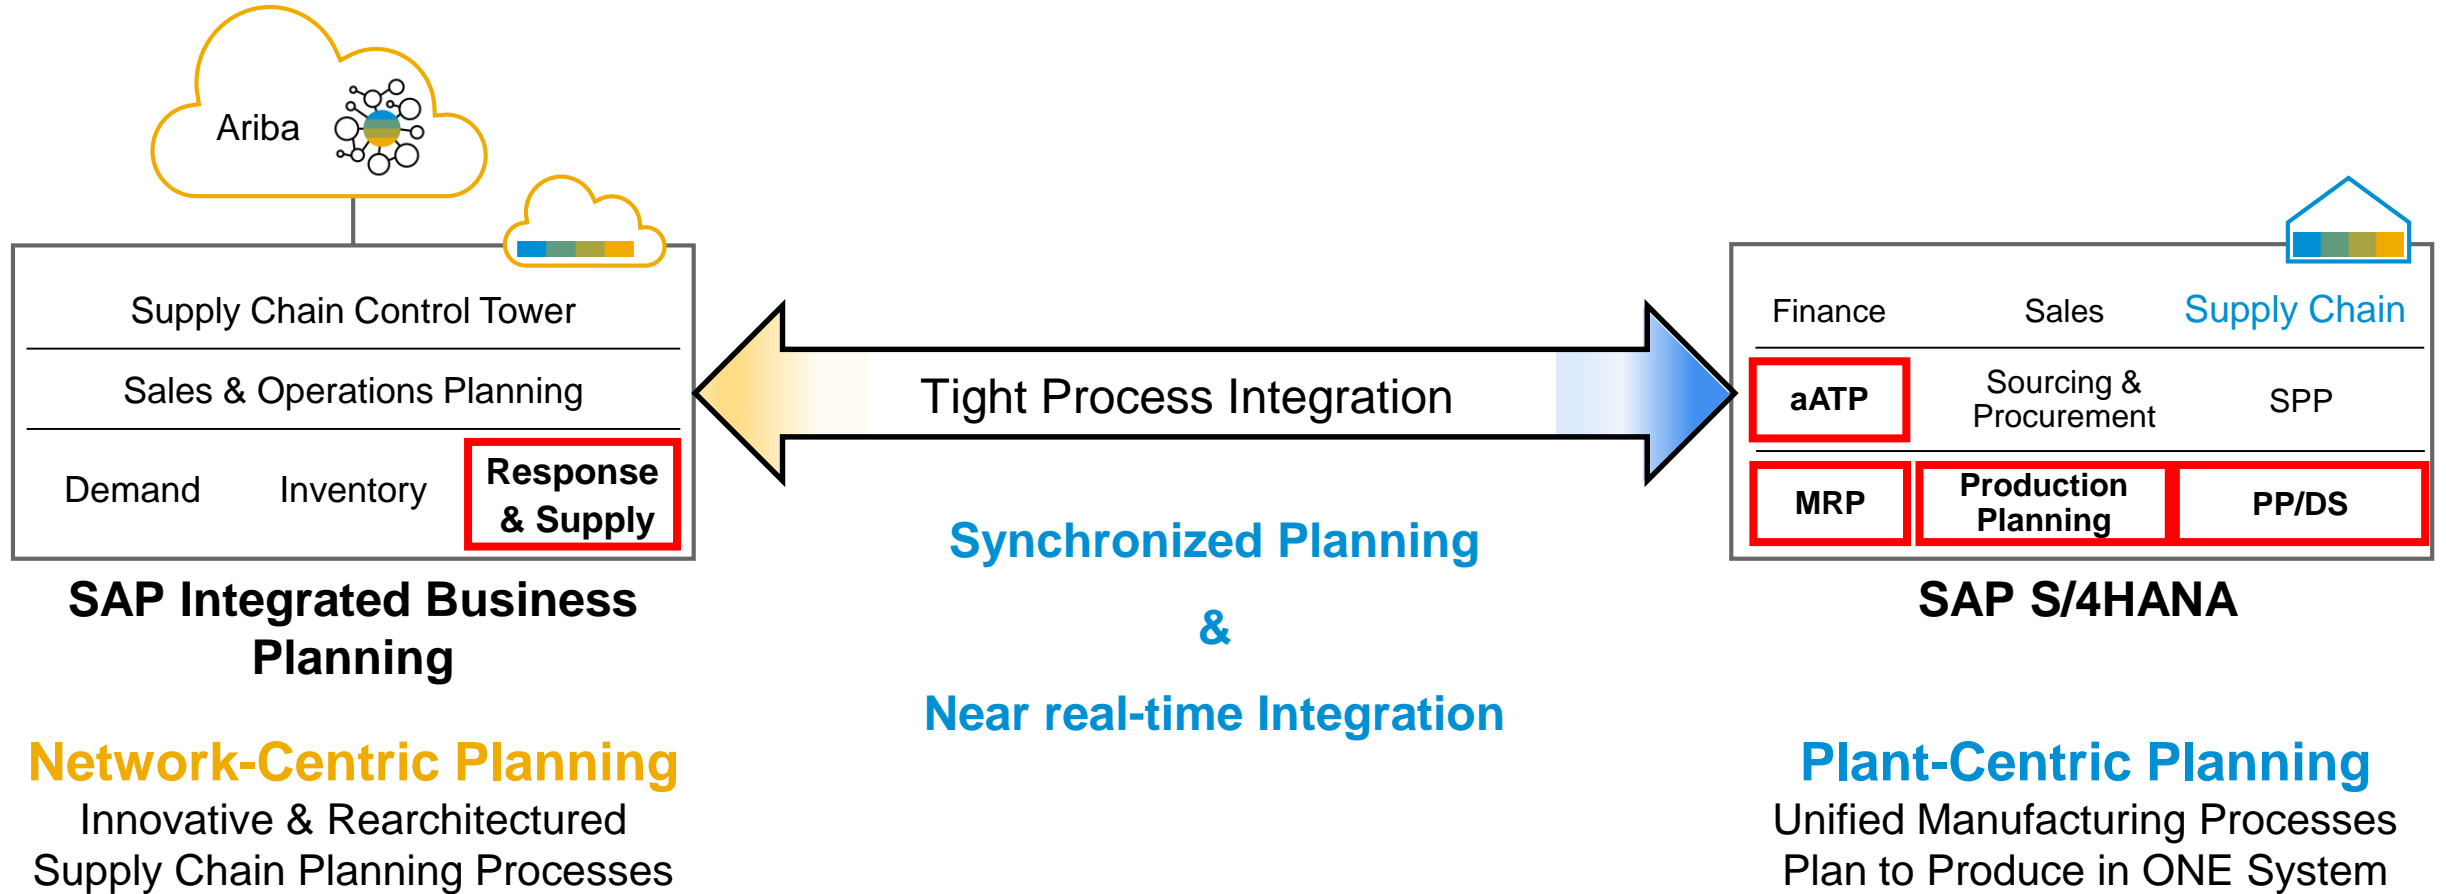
Ariba

Supply Chain Control Tower

Sales & Operations Planning

Demand

Inventory

Response & Supply

SAP Integrated Business Planning

Network-Centric Planning

Innovative & Rearchitectured Supply Chain Planning Processes

Tight Process Integration

Synchronized Planning

&

Near real-time Integration

Finance

Sales

Supply Chain

aATP

Sourcing & Procurement

SPP

MRP

Production Planning

PP/DS

SAP S/4HANA

Plant-Centric Planning

Unified Manufacturing Processes Plan to Produce in ONE System